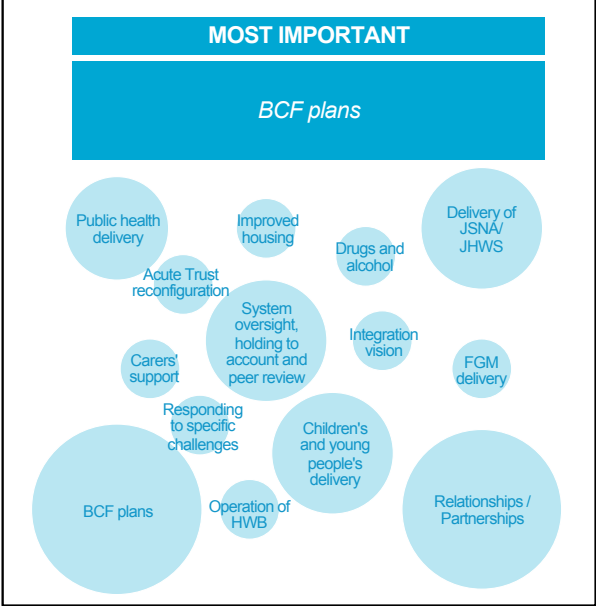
MOST IMPORTANT

BCF plans

Public health delivery

Improved housing

Drugs and alcohol

Delivery of JSNA/ JHWS

Acute Trust reconfiguration

System oversight, holding to account and peer review

Integration vision

Carers' support

FGM delivery

Responding to specific challenges

Children's and young people's delivery

BCF plans

Operation of HWB

Relationships / Partnerships